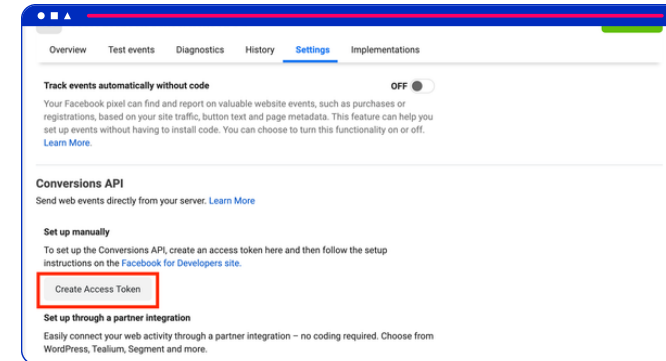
Overview Test events Diagnostics History Settings Implementations

Track events automatically without code

OFF

Your Facebook pixel can find and report on valuable website events, such as purchases or registrations, based on your site traffic, button text and page metadata. This feature can help you set up events without having to install code. You can choose to turn this functionality on or off. Learn More.

Conversions API

Send web events directly from your server. Learn More

Set up manually

To set up the Conversions API, create an access token here and then follow the setup instructions on the Facebook for Developers site.

Create Access Token

Set up through a partner integration

Easily connect your web activity through a partner integration – no coding required. Choose from WordPress, Tealium, Segment and more.